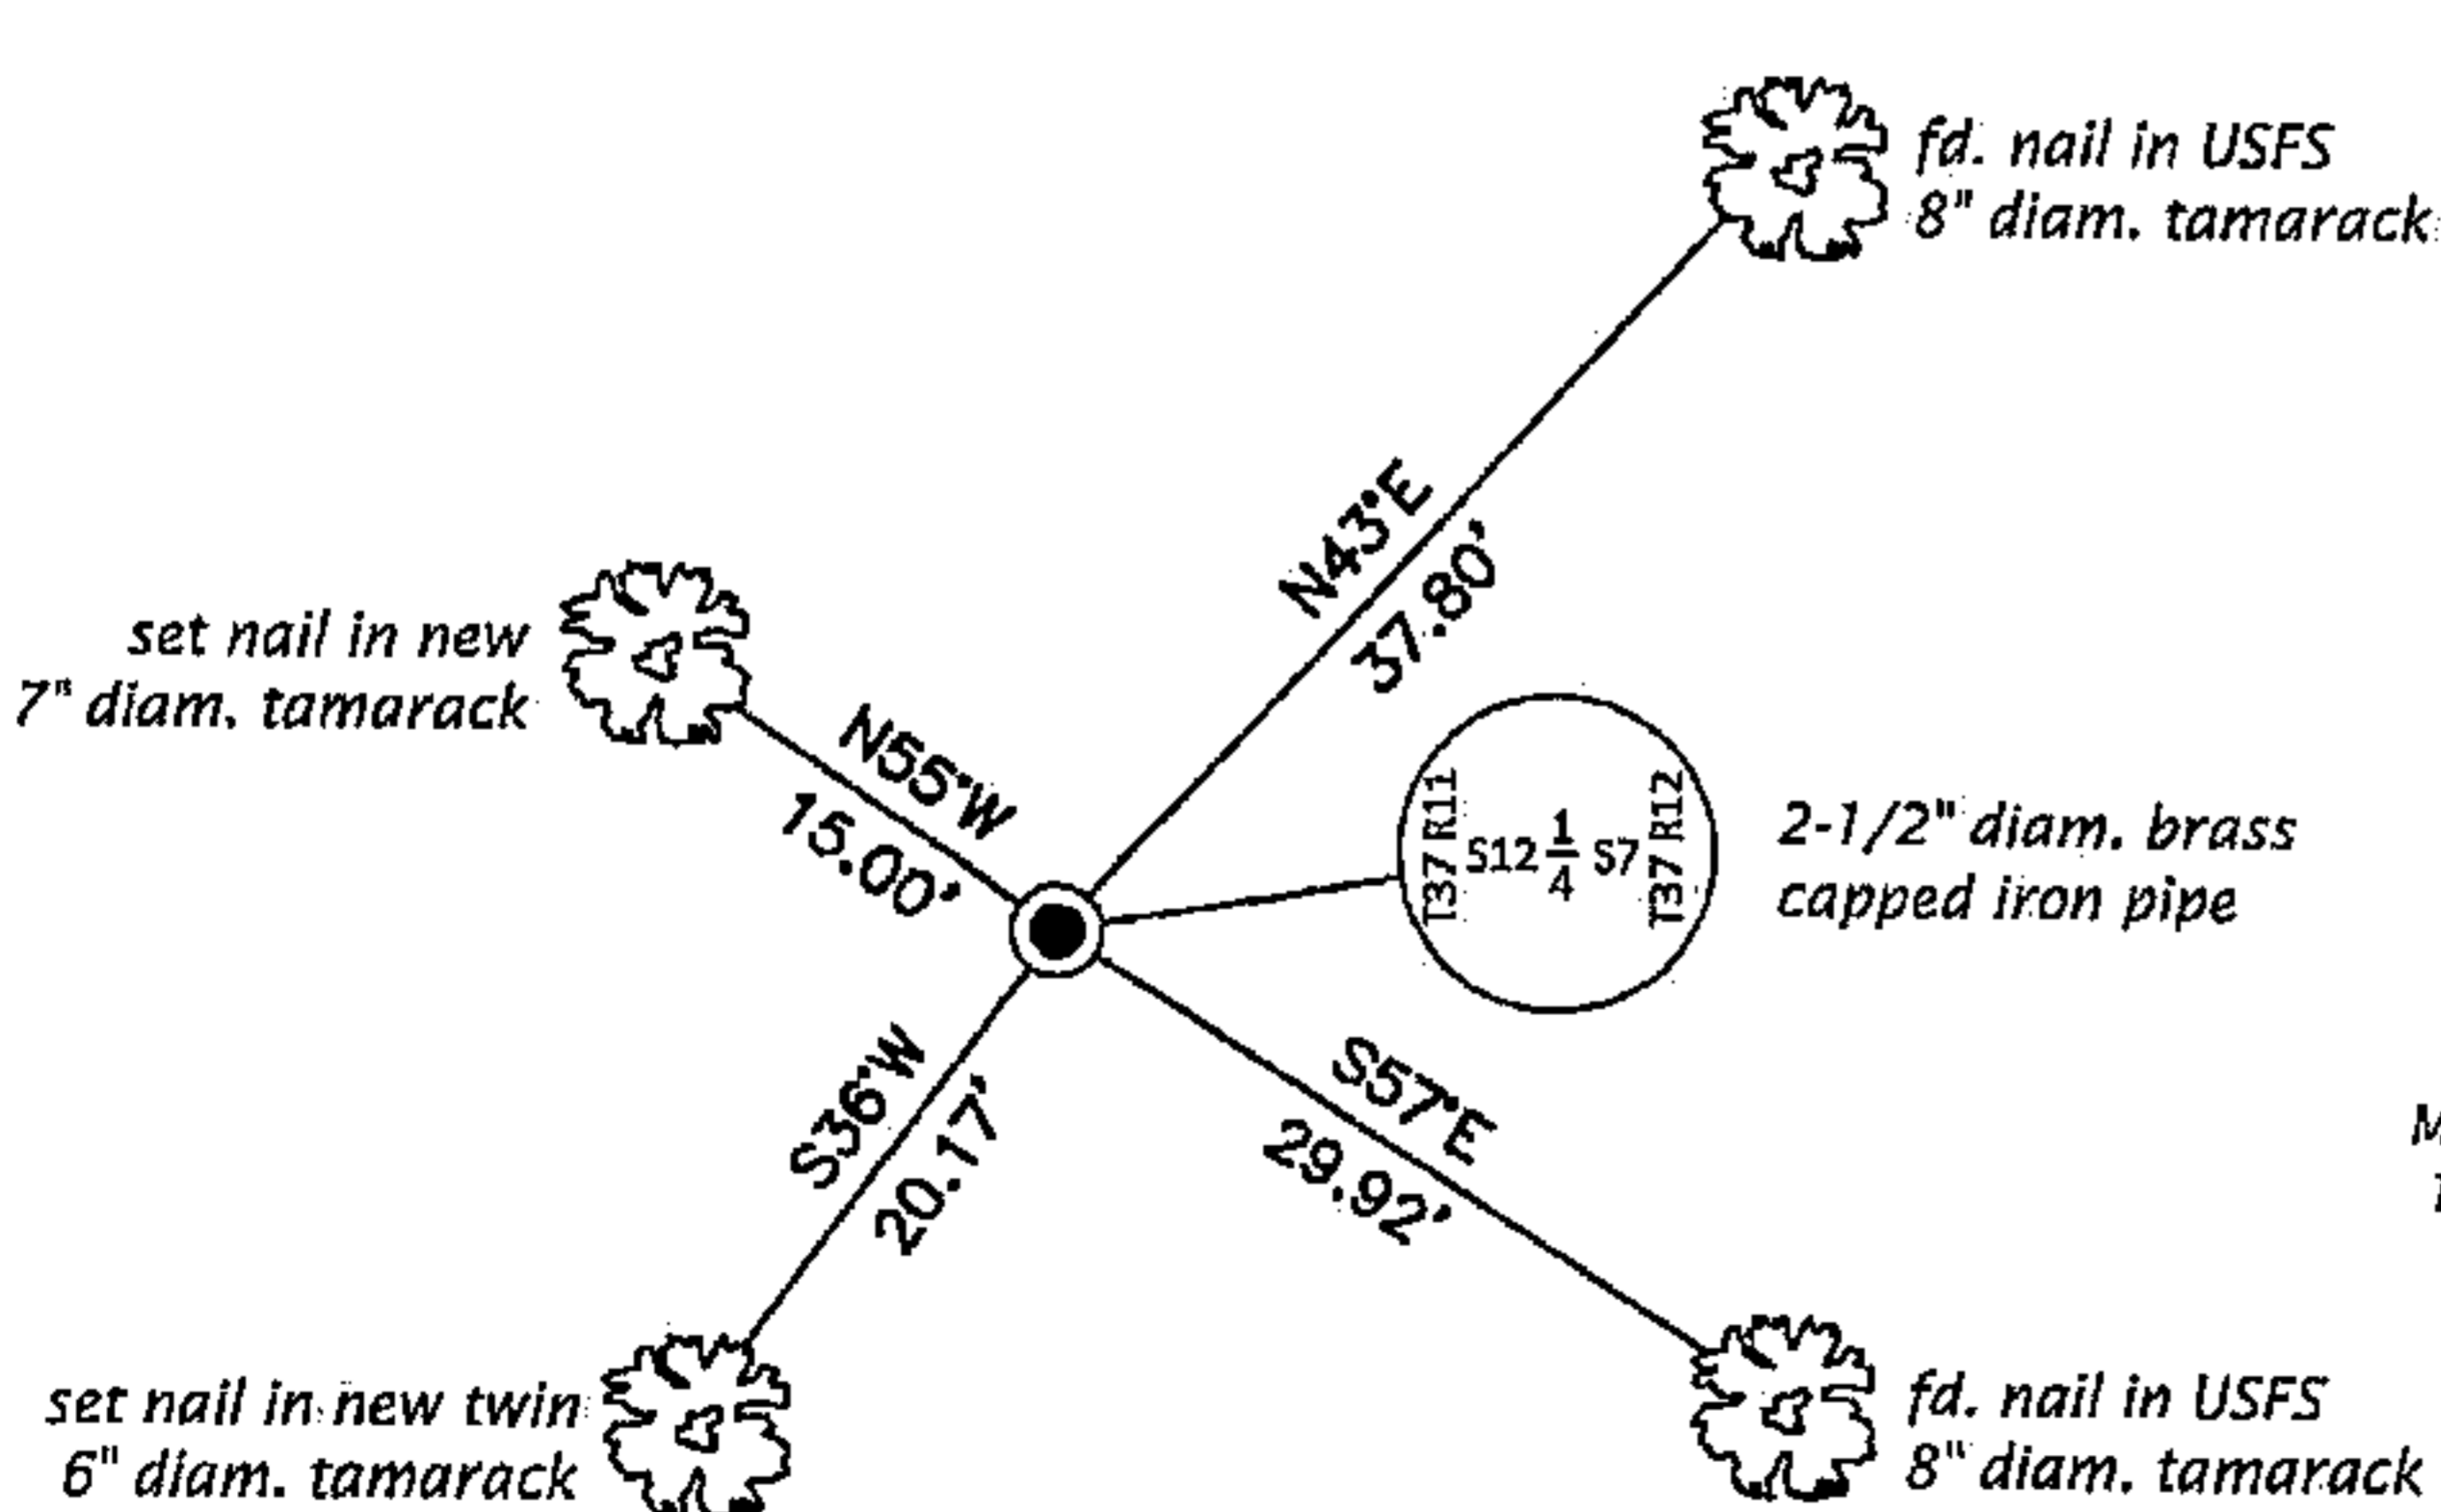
fd. nail in USFS
8" diam. tamarack

N43°E
37.80'

set nail in new
7" diam. tamarack

N55°W
15.00'

T37 R11 S12 $\frac{1}{4}$ S7 T37 R12

2-1/2" diam. brass
capped iron pipe

S36°W
20.17'

S57°E
29.92'

M
1

set nail in new twin
6" diam. tamarack

fd. nail in USFS
8" diam. tamarack